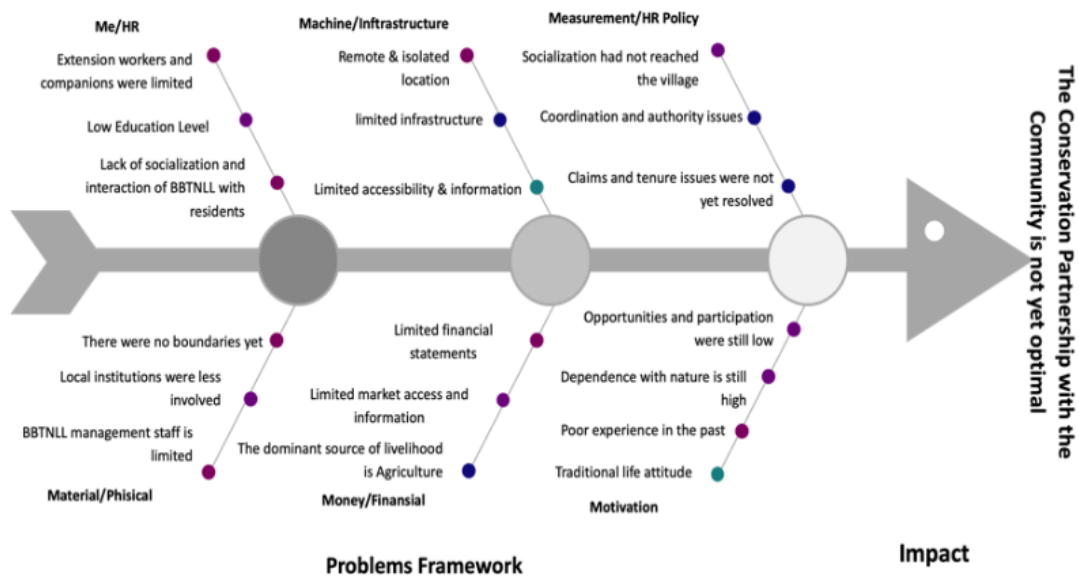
Me/HR

Extension workers and companions were limited

Low Education Level

Lack of socialization and interaction of BBTNLL with residents

Machine/Inftrastructure

Remote & isolated location

limited infrastructure

Limited accessibility & information

Measurement/HR Policy

Socialization had not reached the village

Coordination and authority issues

Claims and tenure issues were not yet resolved

The Conservation Partnership with the Community is not yet optimal

There were no boundaries yet

Local institutions were less involved

BBTNLL management staff is limited

Material/Phisical

Limited financial statements

Limited market access and information

The dominant source of livelihood is Agriculture

Money/Finansial

Opportunities and participation were still low

Dependence with nature is still high

Poor experience in the past

Traditional life attitude

Motivation

Problems Framework

Impact